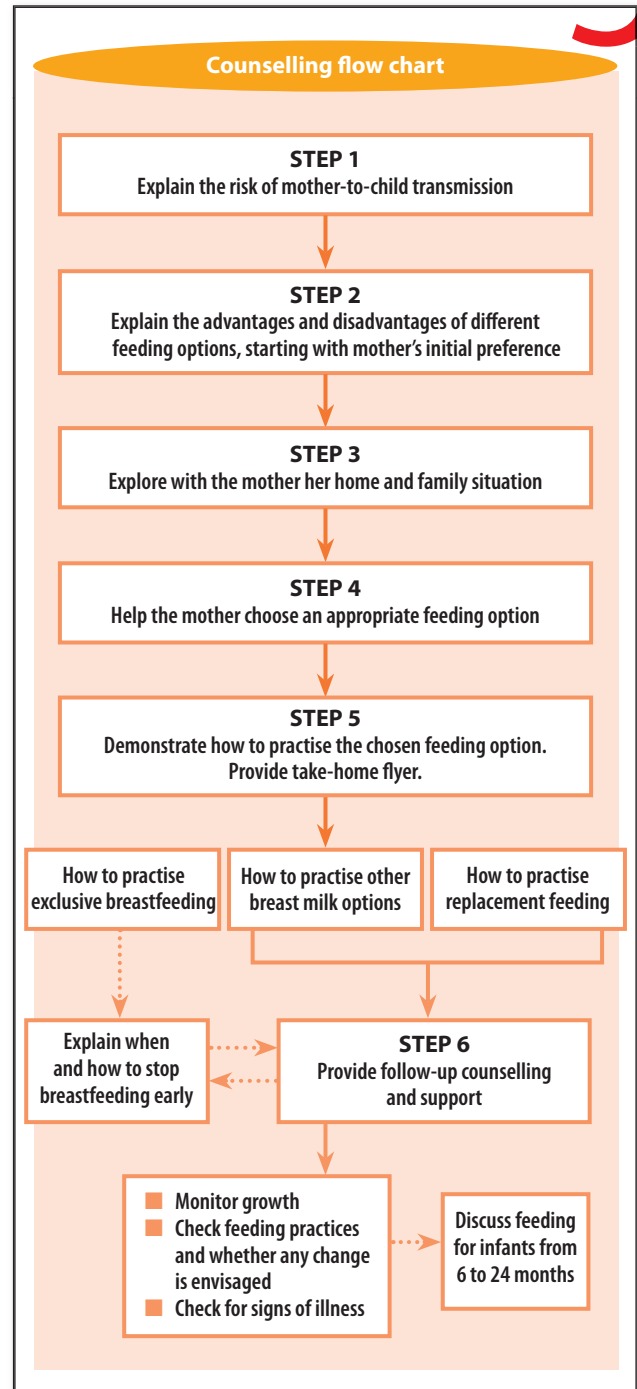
Counselling flow chart

STEP 1
Explain the risk of mother-to-child transmission

STEP 2
Explain the advantages and disadvantages of different feeding options, starting with mother's initial preference

STEP 3
Explore with the mother her home and family situation

STEP 4
Help the mother choose an appropriate feeding option

STEP 5
Demonstrate how to practise the chosen feeding option. Provide take-home flyer.

How to practise exclusive breastfeeding

How to practise other breast milk options

How to practise replacement feeding

Explain when and how to stop breastfeeding early

STEP 6
Provide follow-up counselling and support

- Monitor growth
- Check feeding practices and whether any change is envisaged
- Check for signs of illness

Discuss feeding for infants from 6 to 24 months